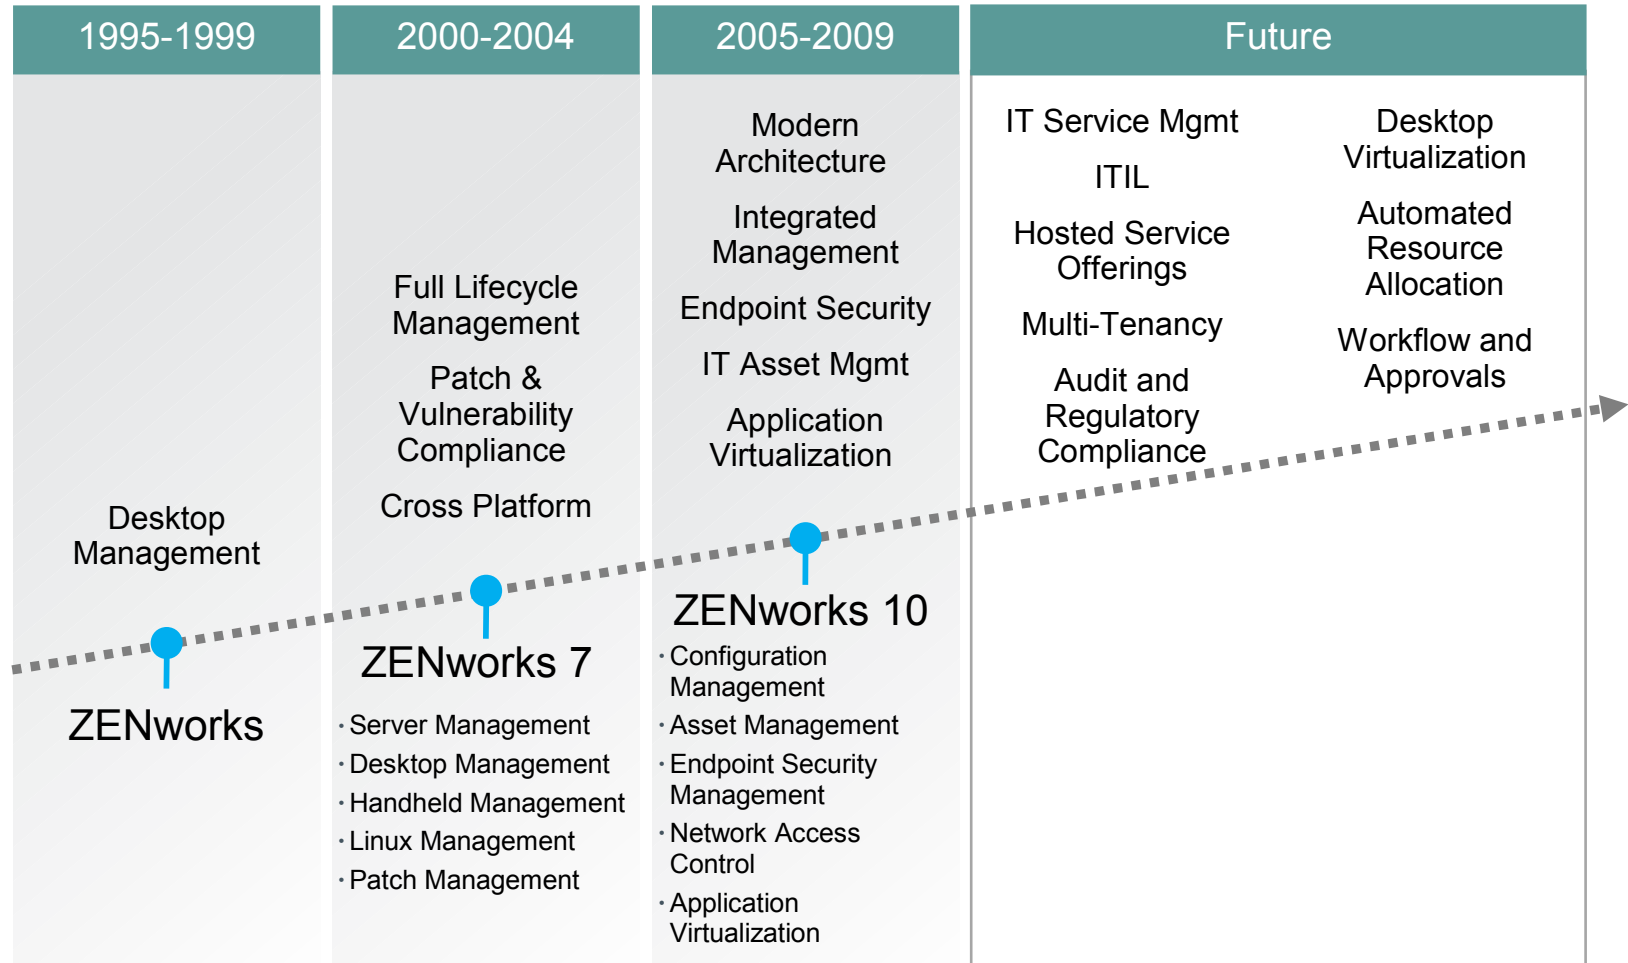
1995-1999

Desktop Management

ZENworks

2000-2004

Full Lifecycle Management

Patch & Vulnerability Compliance

Cross Platform

ZENworks 7

· Server Management
· Desktop Management
· Handheld Management
· Linux Management
· Patch Management

2005-2009

Modern Architecture

Integrated Management

Endpoint Security

IT Asset Mgmt

Application Virtualization

ZENworks 10

· Configuration Management
· Asset Management
· Endpoint Security Management
· Network Access Control
· Application Virtualization

Future

IT Service Mgmt

ITIL

Hosted Service Offerings

Multi-Tenancy

Audit and Regulatory Compliance

Desktop Virtualization

Automated Resource Allocation

Workflow and Approvals